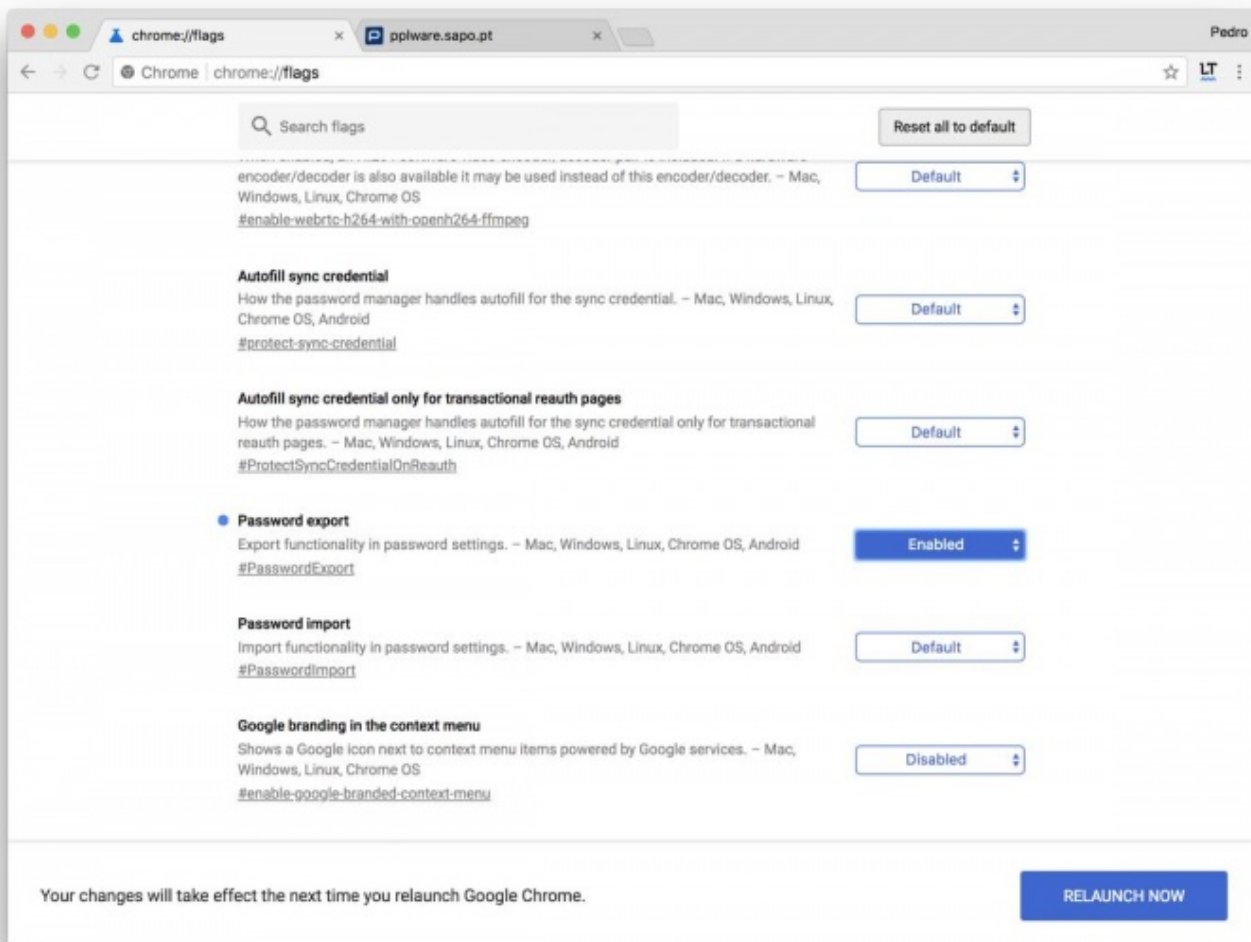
chrome://flags ×
pplware.sapo.pt ×
Pedro

Chrome | chrome://flags

LT

Search flags

Reset all to default

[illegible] encoder/decoder is also available it may be used instead of this encoder/decoder. – Mac, Windows, Linux, Chrome OS
#enable-webrtc-h264-with-openh264-ffmpeg

Default

Autofill sync credential
How the password manager handles autofill for the sync credential. – Mac, Windows, Linux, Chrome OS, Android
#protect-sync-credential

Default

Autofill sync credential only for transactional reauth pages
How the password manager handles autofill for the sync credential only for transactional reauth pages. – Mac, Windows, Linux, Chrome OS, Android
#ProtectSyncCredentialOnReauth

Default

Password export
Export functionality in password settings. – Mac, Windows, Linux, Chrome OS, Android
#PasswordExport

Enabled

Password import
Import functionality in password settings. – Mac, Windows, Linux, Chrome OS, Android
#PasswordImport

Default

Google branding in the context menu
Shows a Google icon next to context menu items powered by Google services. – Mac, Windows, Linux, Chrome OS
#enable-google-branded-context-menu

Disabled

Your changes will take effect the next time you relaunch Google Chrome.

RELAUNCH NOW